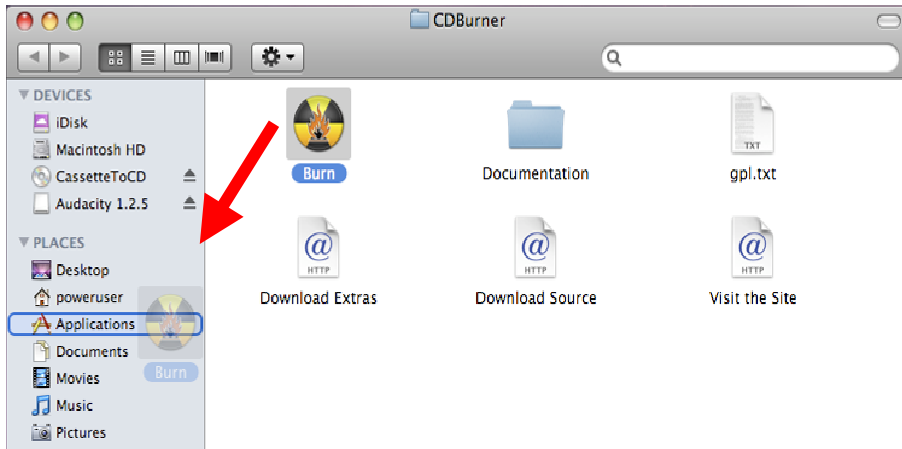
CDBurner

▼ DEVICES
iDisk
Macintosh HD
CassetteToCD
Audacity 1.2.5

▼ PLACES
Desktop
poweruser
Applications
Documents
Movies
Music
Pictures

Burn

Burn
Documentation
TXT
gpl.txt

@
HTTP
Download Extras
@
HTTP
Download Source
@
HTTP
Visit the Site